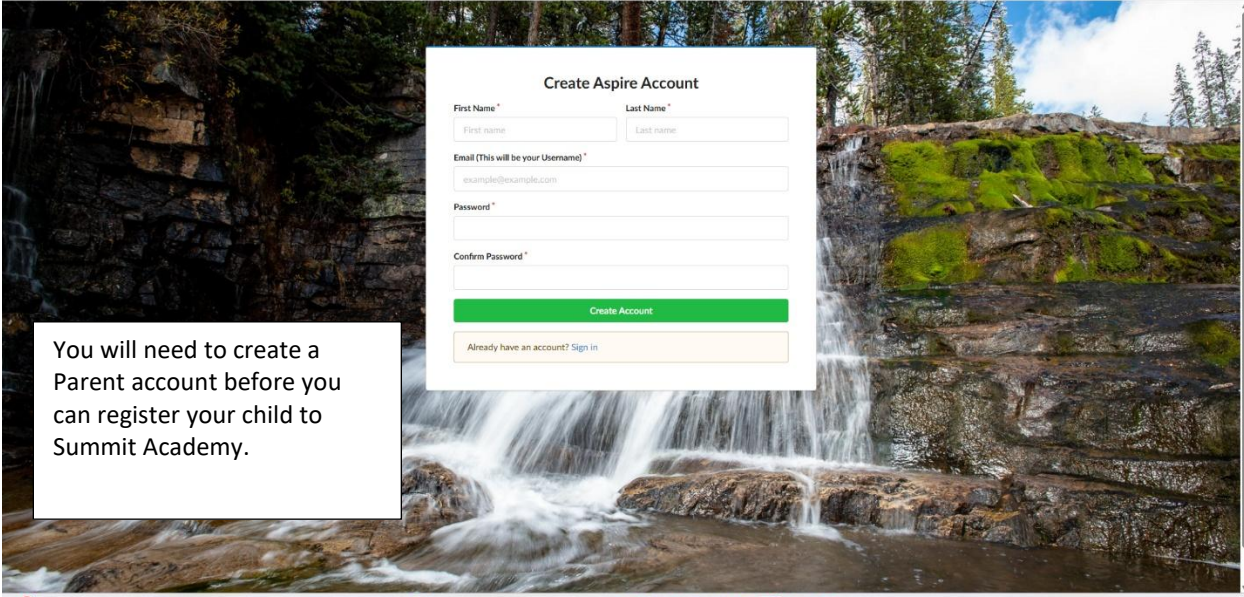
Create Aspire Account

First Name *
First name

Last Name *
Last name

Email (This will be your Username) *
example@example.com

Password *

Confirm Password *

Create Account

Already have an account? Sign in

You will need to create a Parent account before you can register your child to Summit Academy.